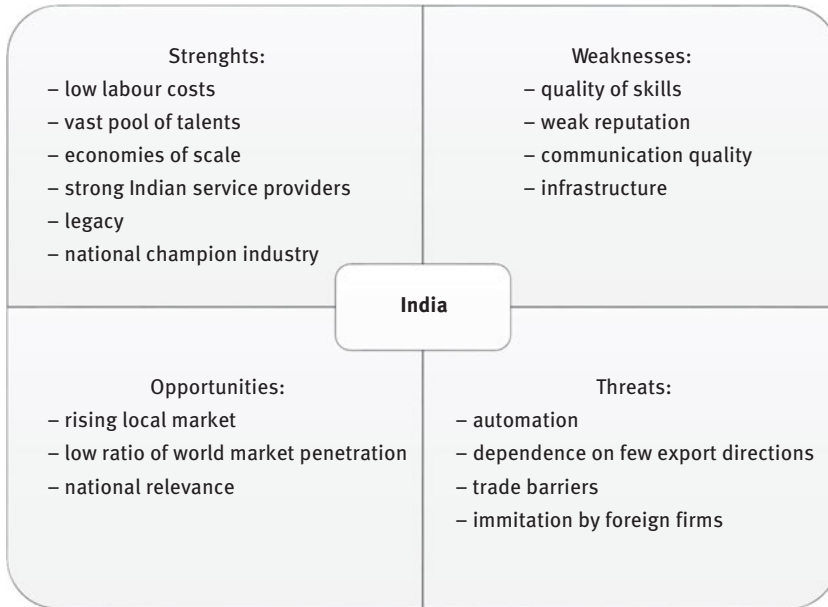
Strenghts:
– low labour costs
– vast pool of talents
– economies of scale
– strong Indian service providers
– legacy
– national champion industry

Weaknesses:
– quality of skills
– weak reputation
– communication quality
– infrastructure

India

Opportunities:
– rising local market
– low ratio of world market penetration
– national relevance

Threats:
– automation
– dependence on few export directions
– trade barriers
– immitation by foreign firms